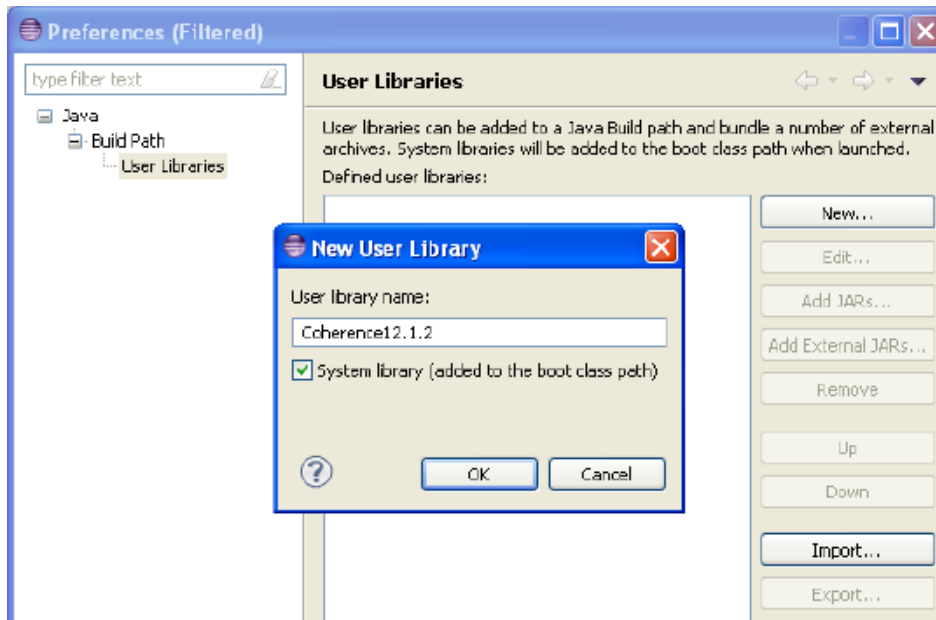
Preferences (Filtered)

type filter text

Java
Build Path
User Libraries

User Libraries

User libraries can be added to a Java Build path and bundle a number of external archives. System libraries will be added to the boot class path when launched.

Defined user libraries:

New...
Edit...
Add JARs...
Add External JARs...
Remove
Up
Down
Import...
Export...

New User Library

User library name:

Coherence12.1.2

System library (added to the boot class path)

OK
Cancel